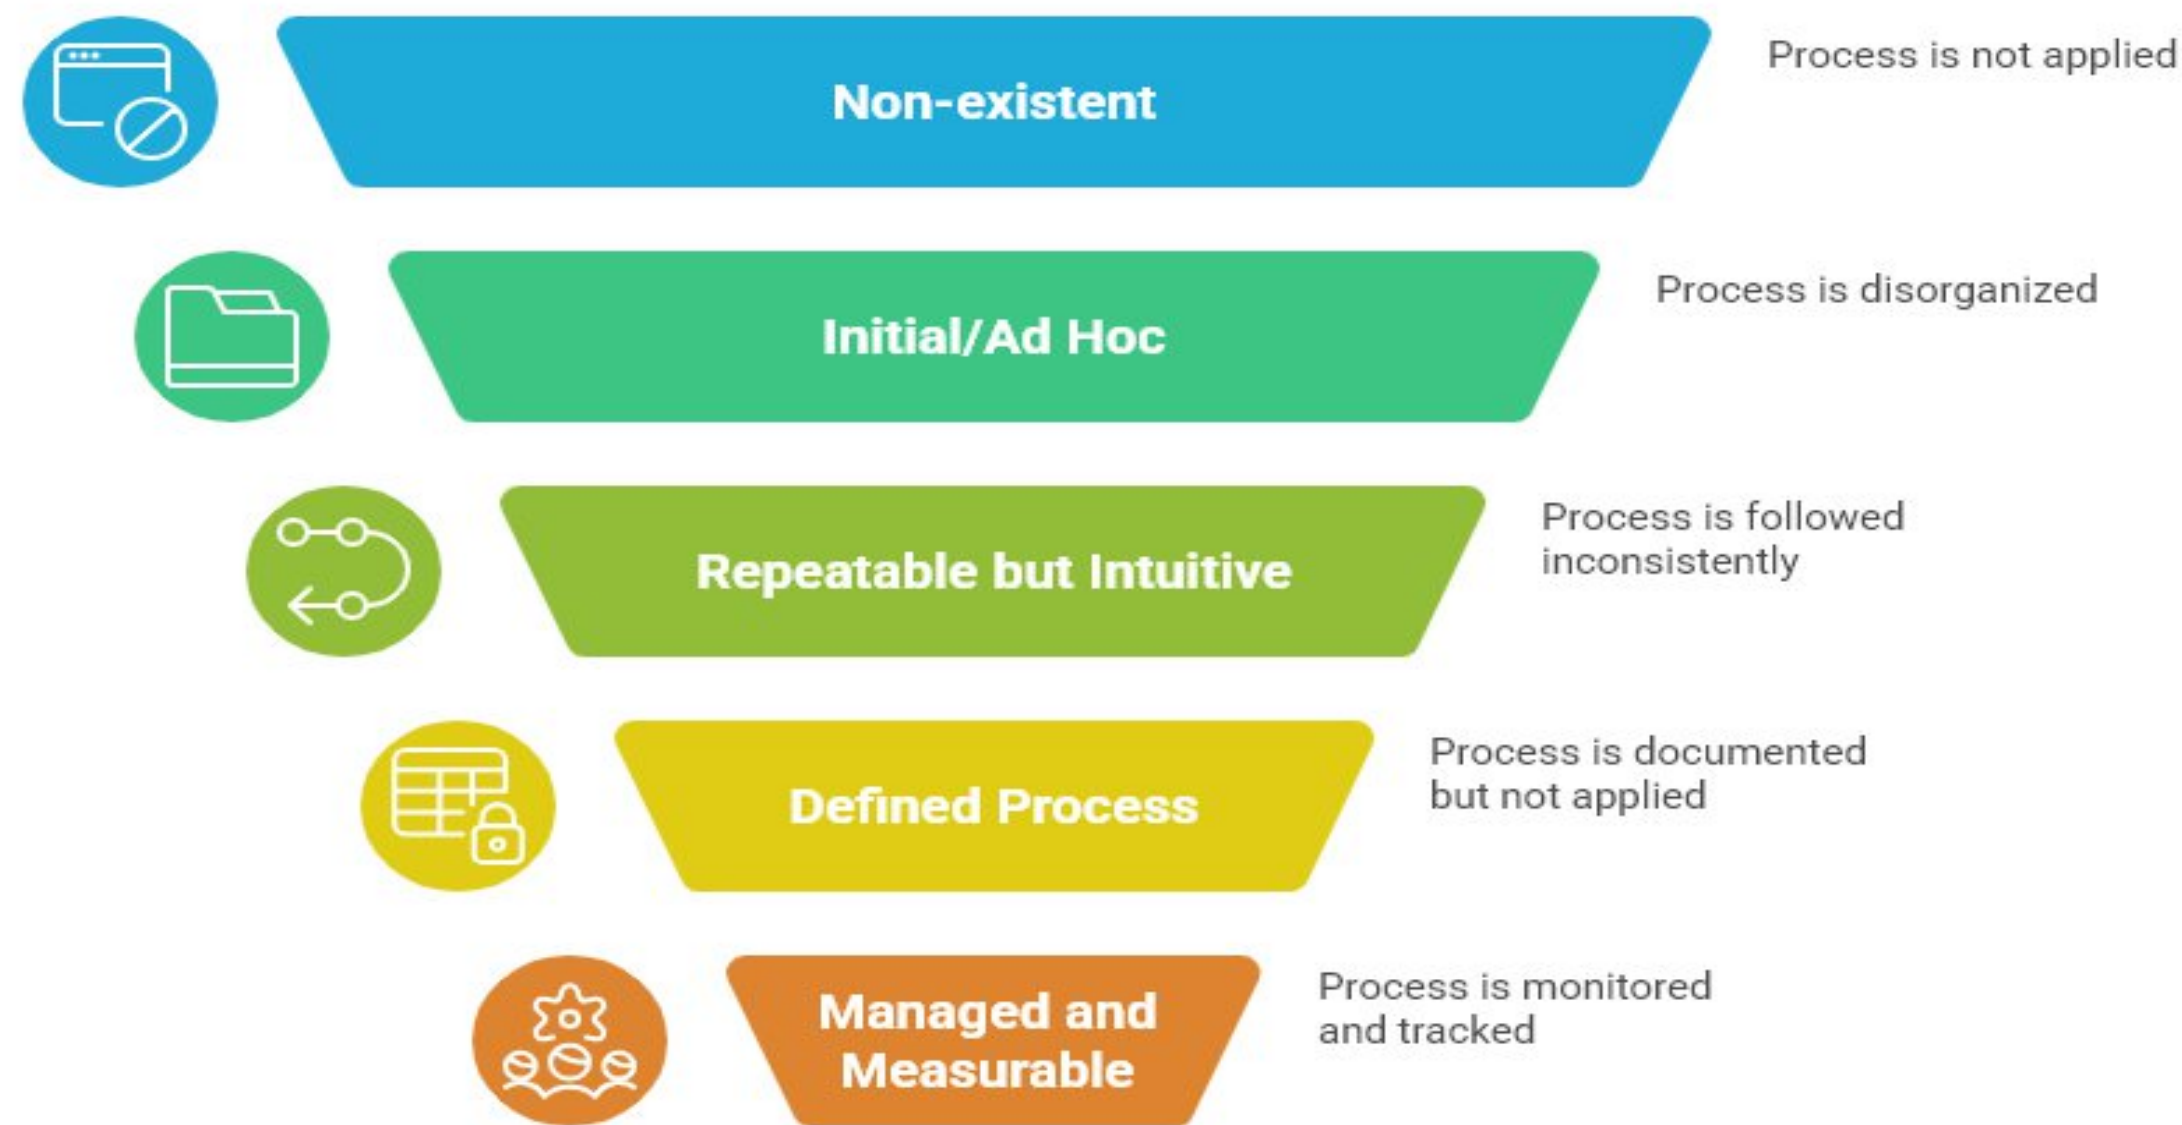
Non-existent

Process is not applied

Initial/Ad Hoc

Process is disorganized

Repeatable but Intuitive

Process is followed inconsistently

Defined Process

Process is documented but not applied

Managed and Measurable

Process is monitored and tracked